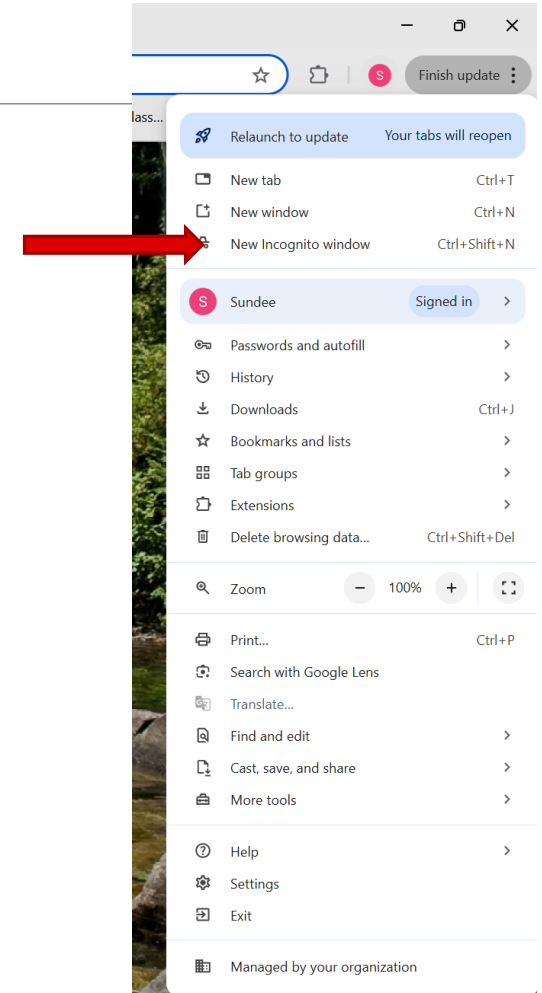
S Finish update

lass...

Relaunch to update Your tabs will reopen

New tab Ctrl+T
New window Ctrl+N
New Incognito window Ctrl+Shift+N

S Sundee Signed in

Passwords and autofill
History
Downloads Ctrl+J
Bookmarks and lists
Tab groups
Extensions
Delete browsing data... Ctrl+Shift+Del

Zoom − 100% +

Print... Ctrl+P
Search with Google Lens
Translate...
Find and edit
Cast, save, and share
More tools

Help
Settings
Exit

Managed by your organization